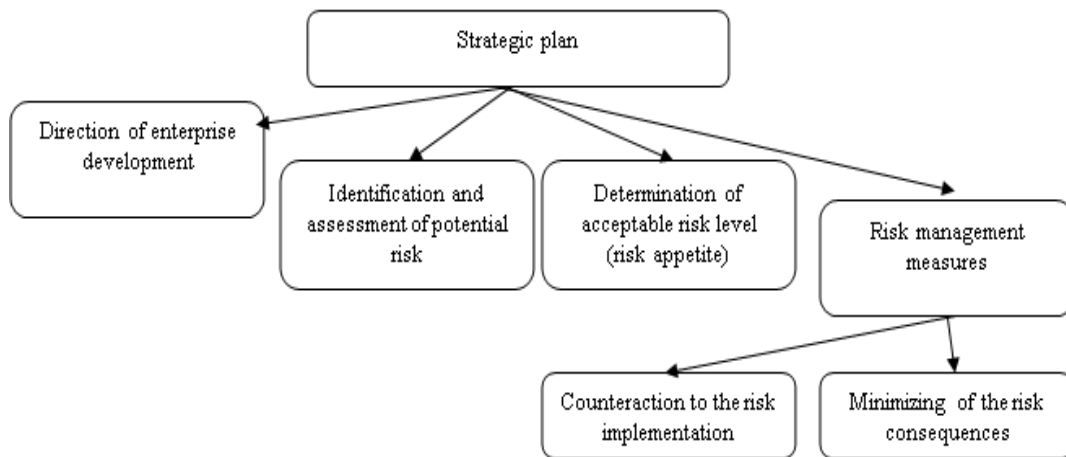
Strategic plan

Direction of enterprise development

Identification and assessment of potential risk

Determination of acceptable risk level (risk appetite)

Risk management measures

Counteraction to the risk implementation

Minimizing of the risk consequences